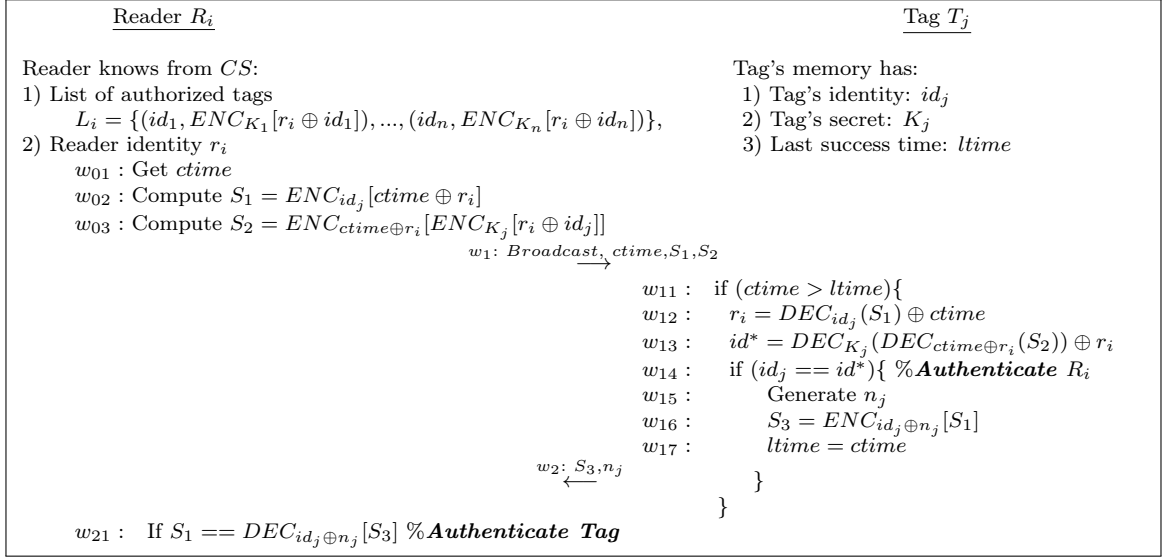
Reader $R_i$

Tag $T_j$

Reader knows from $CS$:
1) List of authorized tags
$L_i = \{(id_1, ENC_{K_1}[r_i \oplus id_1]), ..., (id_n, ENC_{K_n}[r_i \oplus id_n])\}$,
2) Reader identity $r_i$
$w_{01}$ : Get $ctime$
$w_{02}$ : Compute $S_1 = ENC_{id_j}[ctime \oplus r_i]$
$w_{03}$ : Compute $S_2 = ENC_{ctime \oplus r_i}[ENC_{K_j}[r_i \oplus id_j]]$

Tag's memory has:
1) Tag's identity: $id_j$
2) Tag's secret: $K_j$
3) Last success time: $ltime$

$w_1$: Broadcast, $ctime, S_1, S_2$ $\longrightarrow$

$w_{11}$ : if ($ctime > ltime$){
$w_{12}$ : $r_i = DEC_{id_j}(S_1) \oplus ctime$
$w_{13}$ : $id^* = DEC_{K_j}(DEC_{ctime \oplus r_i}(S_2)) \oplus r_i$
$w_{14}$ : if ($id_j == id^*$){ %**Authenticate** $R_i$
$w_{15}$ : Generate $n_j$
$w_{16}$ : $S_3 = ENC_{id_j \oplus n_j}[S_1]$
$w_{17}$ : $ltime = ctime$

$w_2$: $S_3, n_j$ $\longleftarrow$

}
}

$w_{21}$ : If $S_1 == DEC_{id_j \oplus n_j}[S_3]$ %**Authenticate Tag**